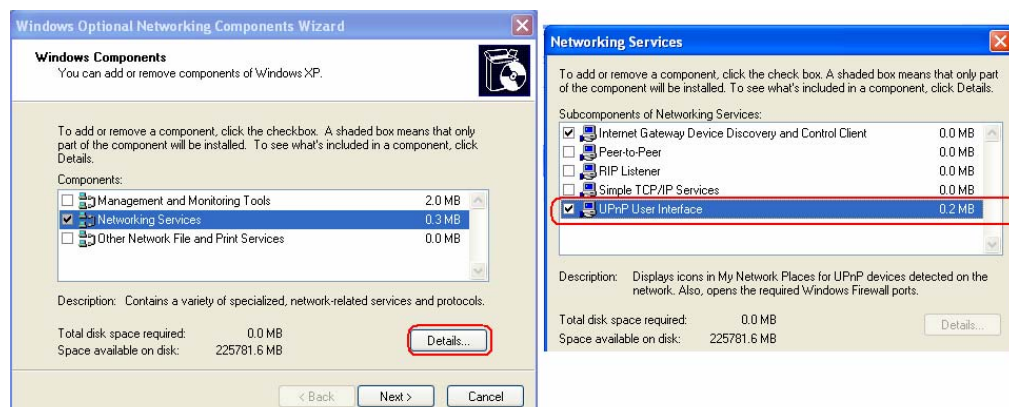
Windows Optional Networking Components Wizard

Windows Components
You can add or remove components of Windows XP.

To add or remove a component, click the checkbox. A shaded box means that only part of the component will be installed. To see what's included in a component, click Details.

Components:

| | | |
|---|---|---|
| ☐ | Management and Monitoring Tools | 2.0 MB |
| ☑ | Networking Services | 0.3 MB |
| ☐ | Other Network File and Print Services | 0.0 MB |

Description: Contains a variety of specialized, network-related services and protocols.

Total disk space required: 0.0 MB
Space available on disk: 225781.6 MB

Details...

< Back Next > Cancel

Networking Services

To add or remove a component, click the check box. A shaded box means that only part of the component will be installed. To see what's included in a component, click Details.

Subcomponents of Networking Services:

| | | |
|---|---|---|
| ☑ | Internet Gateway Device Discovery and Control Client | 0.0 MB |
| ☐ | Peer-to-Peer | 0.0 MB |
| ☐ | RIP Listener | 0.0 MB |
| ☐ | Simple TCP/IP Services | 0.0 MB |
| ☑ | UPnP User Interface | 0.2 MB |

Description: Displays icons in My Network Places for UPnP devices detected on the network. Also, opens the required Windows Firewall ports.

Total disk space required: 0.0 MB
Space available on disk: 225781.6 MB

Details...